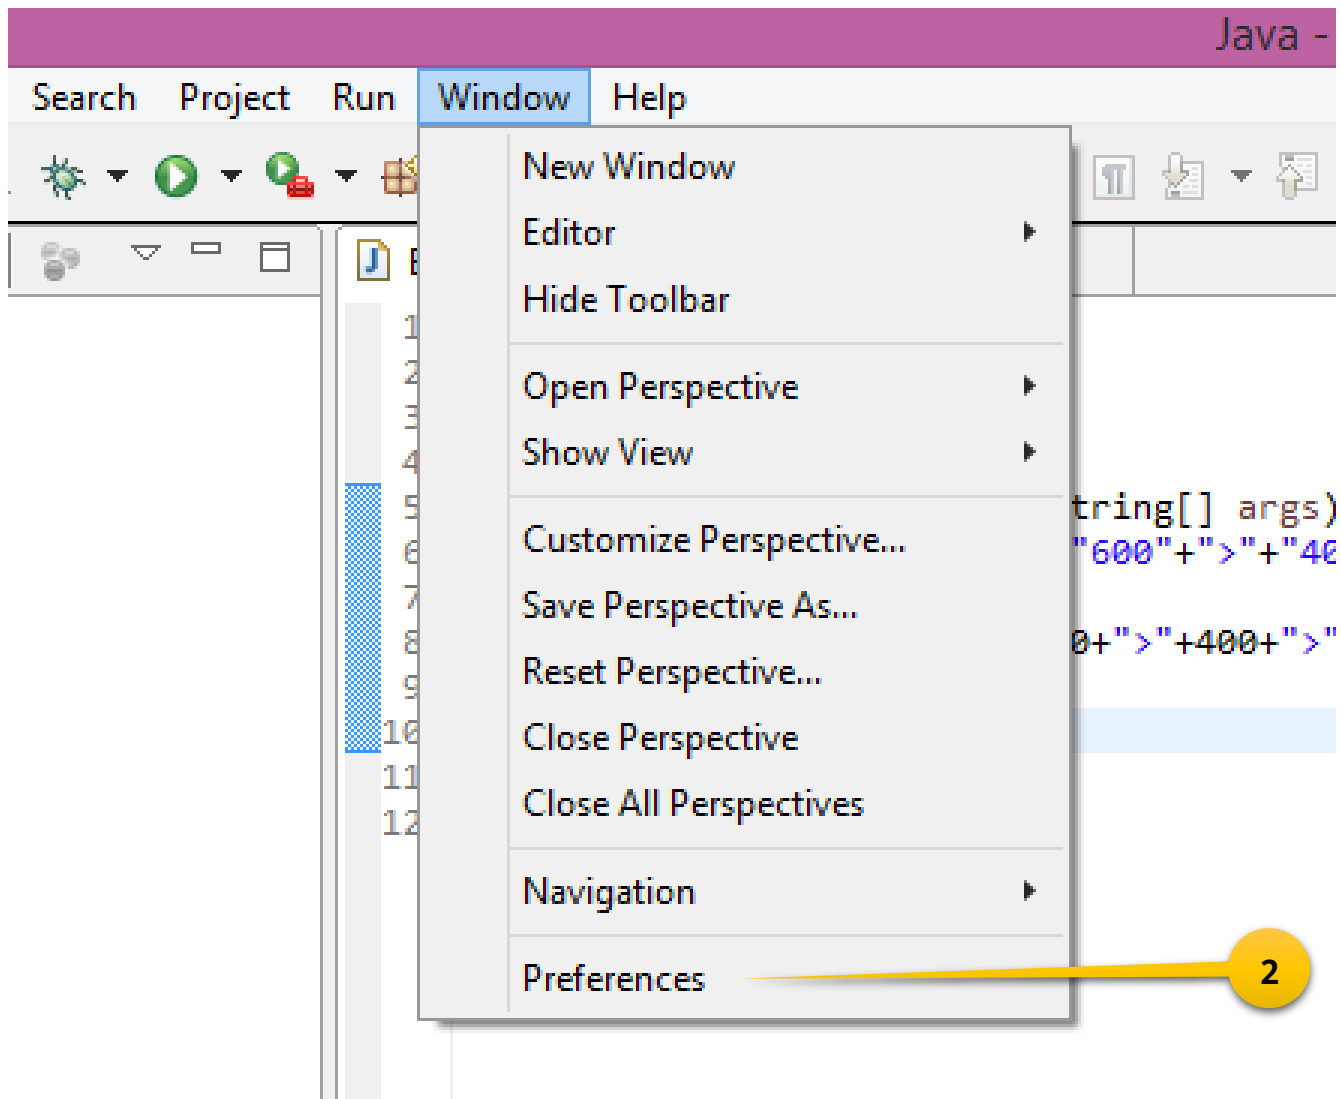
Java -

Search Project Run Window Help

New Window
Editor
Hide Toolbar
Open Perspective
Show View
Customize Perspective...
Save Perspective As...
Reset Perspective...
Close Perspective
Close All Perspectives
Navigation
Preferences

2

1
2
3
4
5
6
7
8
9
10
11
12

tring[] args)
"600"+">"+"40
0+">"+400+">"